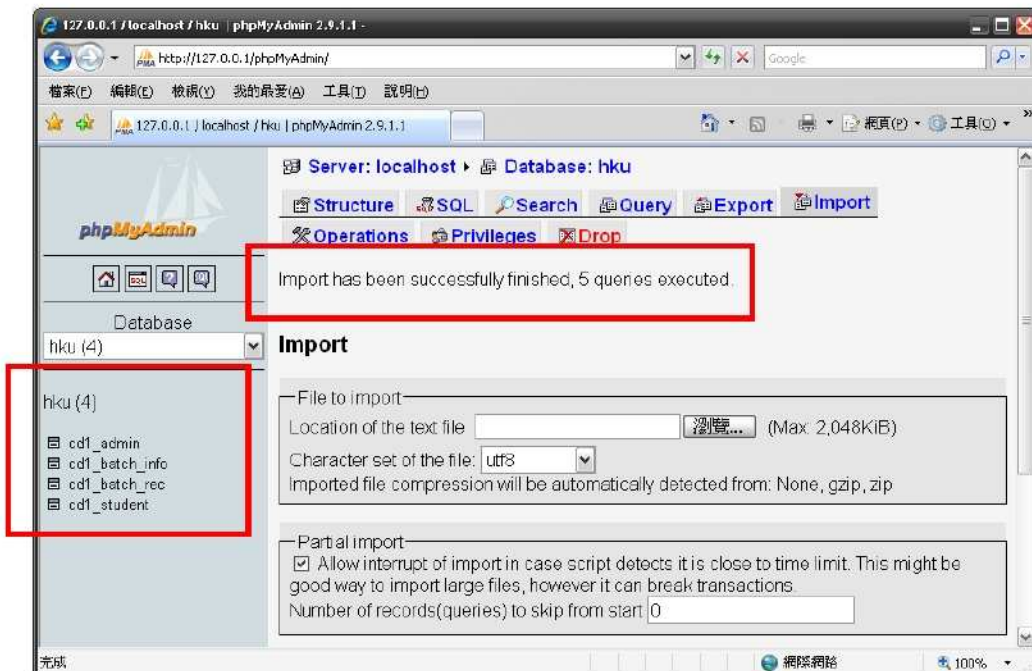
127.0.0.1 / localhost / hku | phpMyAdmin 2.9.1.1 -

http://127.0.0.1/phpMyAdmin/

Google

檔案(F) 編輯(E) 檢視(V) 我的最愛(A) 工具(T) 說明(H)

127.0.0.1 / localhost / hku | phpMyAdmin 2.9.1.1

網頁(P) 工具(O)

phpMyAdmin

Database

hku (4)

hku (4)

cd1_admin
cd1_batch_info
cd1_batch_rec
cd1_student

Server: localhost ▸ Database: hku

Structure SQL Search Query Export Import
Operations Privileges Drop

Import has been successfully finished, 5 queries executed.

Import

File to import

Location of the text file 瀏覽... (Max: 2,048KiB)

Character set of the file: utf8

Imported file compression will be automatically detected from: None, gzip, zip

Partial import

Allow interrupt of import in case script detects it is close to time limit. This might be good way to import large files, however it can break transactions.

Number of records(queries) to skip from start 0

完成

網際網路

100%